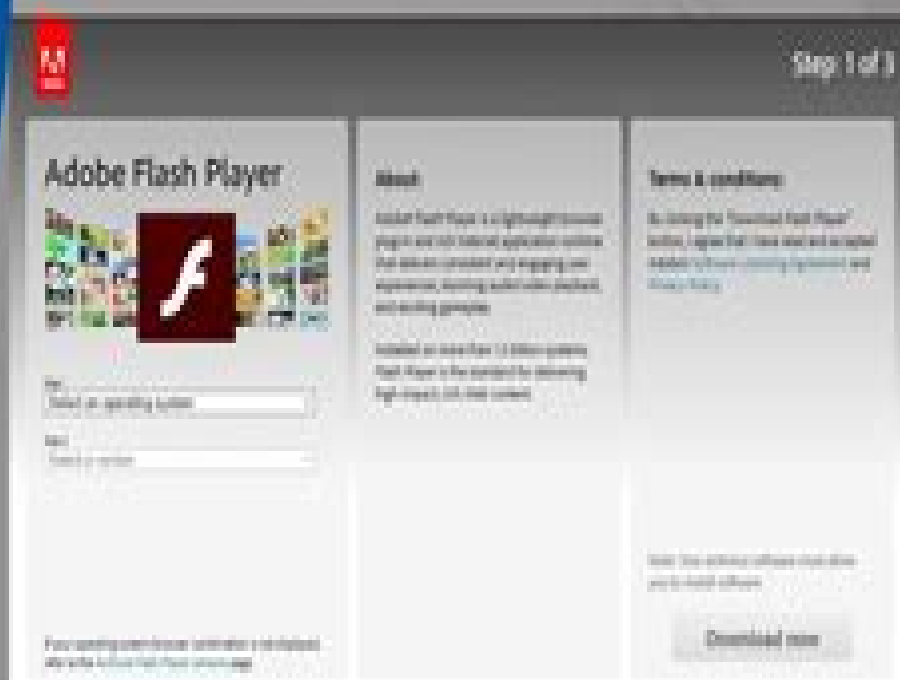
Step 1 of 3

Adobe Flash Player

About:

Adobe Flash Player is a lightweight browser plug-in and rich Internet application runtime that delivers consistent and engaging user experiences, stunning audio/video playback, and exciting gameplay.

Installed on more than 1.3 billion systems, Flash Player is the standard for delivering high-impact, rich Web content.

Terms & conditions:

By clicking the "Download Flash Player" button, I agree that I have read and accepted Adobe's Software Licensing Agreement and Privacy Policy.

Step 1:
Select an operating system

Step 2:
Select a version

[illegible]

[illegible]

Download now